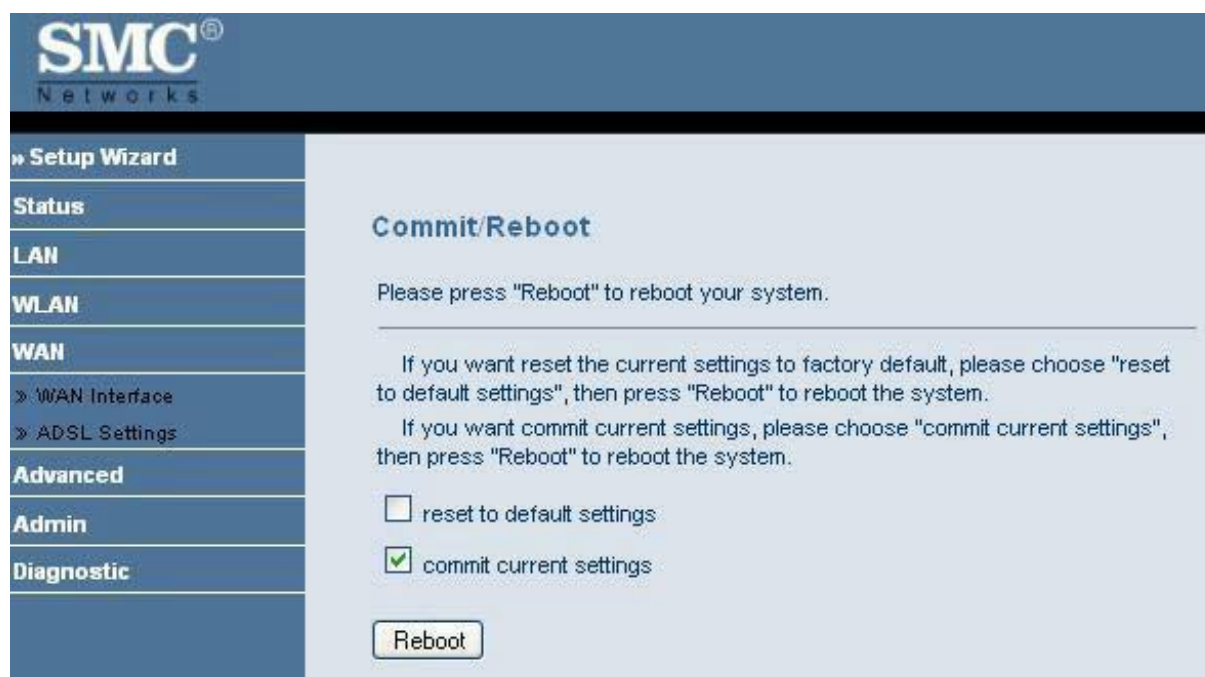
SMC®
Networks

» Setup Wizard
Status
LAN
WLAN
WAN
» WAN Interface
» ADSL Settings
Advanced
Admin
Diagnostic

Commit/Reboot

Please press "Reboot" to reboot your system.

If you want reset the current settings to factory default, please choose "reset to default settings", then press "Reboot" to reboot the system.

If you want commit current settings, please choose "commit current settings", then press "Reboot" to reboot the system.

reset to default settings

commit current settings

Reboot